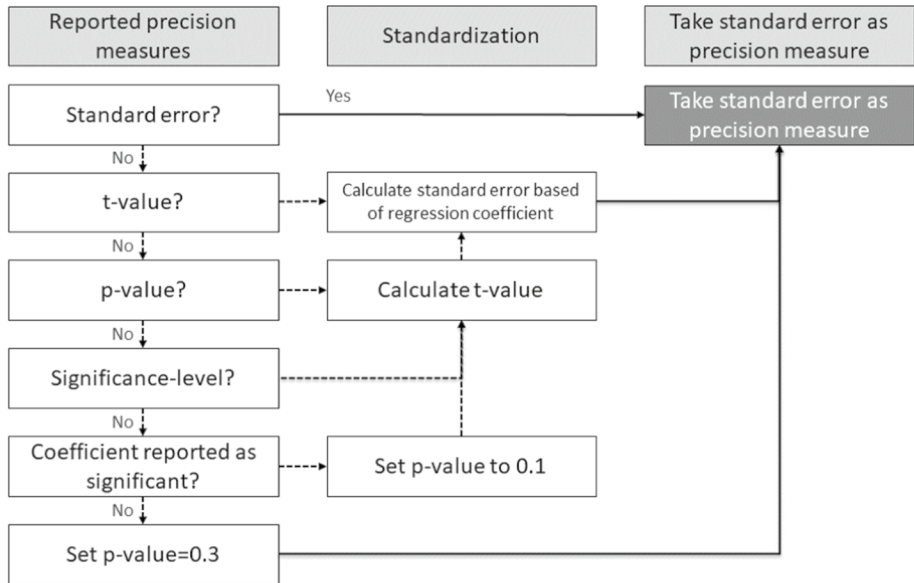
Reported precision measures

Standardization

Take standard error as precision measure

Standard error?

Yes

Take standard error as precision measure

No

t-value?

Calculate standard error based of regression coefficient

No

p-value?

Calculate t-value

No

Significance-level?

No

Coefficient reported as significant?

Set p-value to 0.1

No

Set p-value=0.3